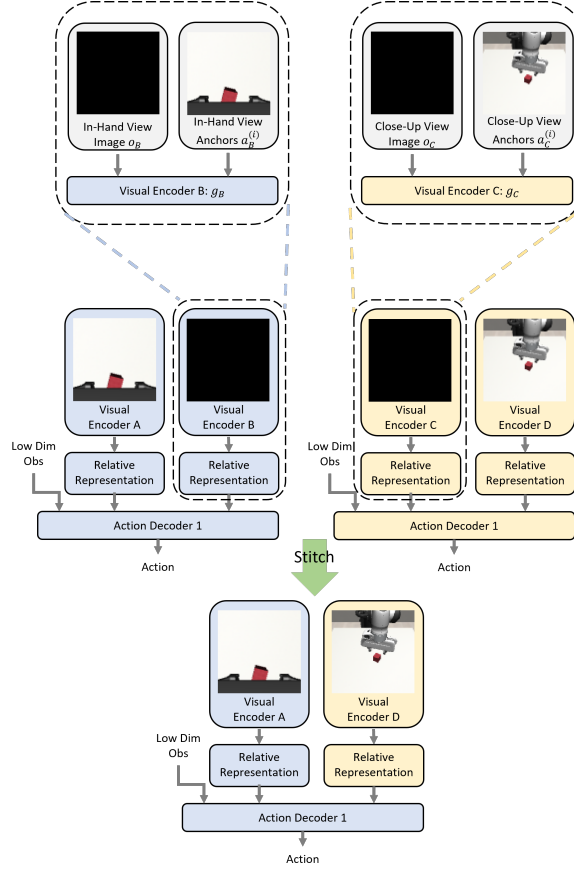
In-Hand View Image $o_B$

In-Hand View Anchors $a_B^{(i)}$

Visual Encoder B: $g_B$

Close-Up View Image $o_C$

Close-Up View Anchors $a_C^{(i)}$

Visual Encoder C: $g_C$

Visual Encoder A

Visual Encoder B

Low Dim Obs

Relative Representation

Relative Representation

Action Decoder 1

Action

Visual Encoder C

Visual Encoder D

Low Dim Obs

Relative Representation

Relative Representation

Action Decoder 1

Action

Stitch

Visual Encoder A

Visual Encoder D

Low Dim Obs

Relative Representation

Relative Representation

Action Decoder 1

Action